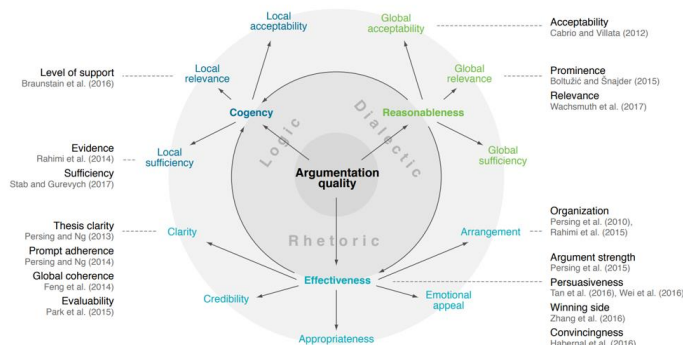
Local acceptability

Global acceptability

Acceptability
Cabrio and Villata (2012)

Level of support
Braunstain et al. (2016)

Local relevance

Global relevance

Prominence
Boltužić and Šnajder (2015)

Relevance
Wachsmuth et al. (2017)

Cogency

Reasonableness

Logic

Dialectic

Evidence
Rahimi et al. (2014)

Sufficiency
Stab and Gurevych (2017)

Local sufficiency

Global sufficiency

Argumentation quality

Rhetoric

Thesis clarity
Persing and Ng (2013)

Prompt adherence
Persing and Ng (2014)

Global coherence
Feng et al. (2014)

Evaluability
Park et al. (2015)

Clarity

Arrangement

Organization
Persing et al. (2010),
Rahimi et al. (2015)

Effectiveness

Argument strength
Persing et al. (2015)

Persuasiveness
Tan et al. (2016), Wei et al. (2016)

Credibility

Emotional appeal

Winning side
Zhang et al. (2016)

Convincingness
Habernal et al. (2016)

Appropriateness